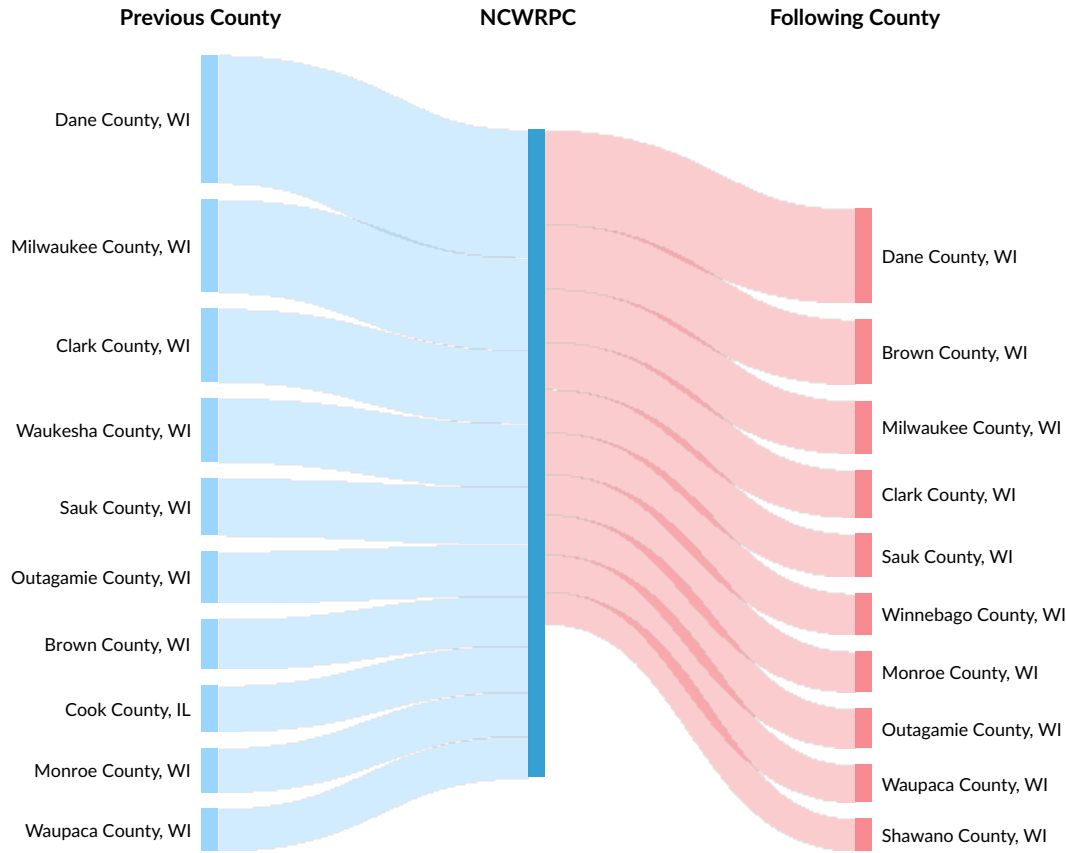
Previous County

NCWRPC

Following County

Dane County, WI
Milwaukee County, WI
Clark County, WI
Waukesha County, WI
Sauk County, WI
Outagamie County, WI
Brown County, WI
Cook County, IL
Monroe County, WI
Waupaca County, WI

Dane County, WI
Brown County, WI
Milwaukee County, WI
Clark County, WI
Sauk County, WI
Winnebago County, WI
Monroe County, WI
Outagamie County, WI
Waupaca County, WI
Shawano County, WI